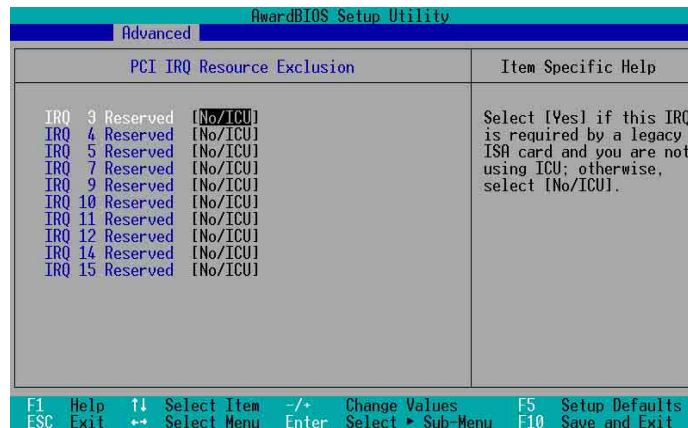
AwardBIOS Setup Utility

Advanced

PCI IRQ Resource Exclusion

Item Specific Help

IRQ 3 Reserved [No/ICU]
IRQ 4 Reserved [No/ICU]
IRQ 5 Reserved [No/ICU]
IRQ 7 Reserved [No/ICU]
IRQ 9 Reserved [No/ICU]
IRQ 10 Reserved [No/ICU]
IRQ 11 Reserved [No/ICU]
IRQ 12 Reserved [No/ICU]
IRQ 14 Reserved [No/ICU]
IRQ 15 Reserved [No/ICU]

Select [Yes] if this IRQ is required by a legacy ISA card and you are not using ICU; otherwise, select [No/ICU].

F1 Help ↑↓ Select Item -/+ Change Values F5 Setup Defaults
ESC Exit ↔ Select Menu Enter Select ► Sub-Menu F10 Save and Exit